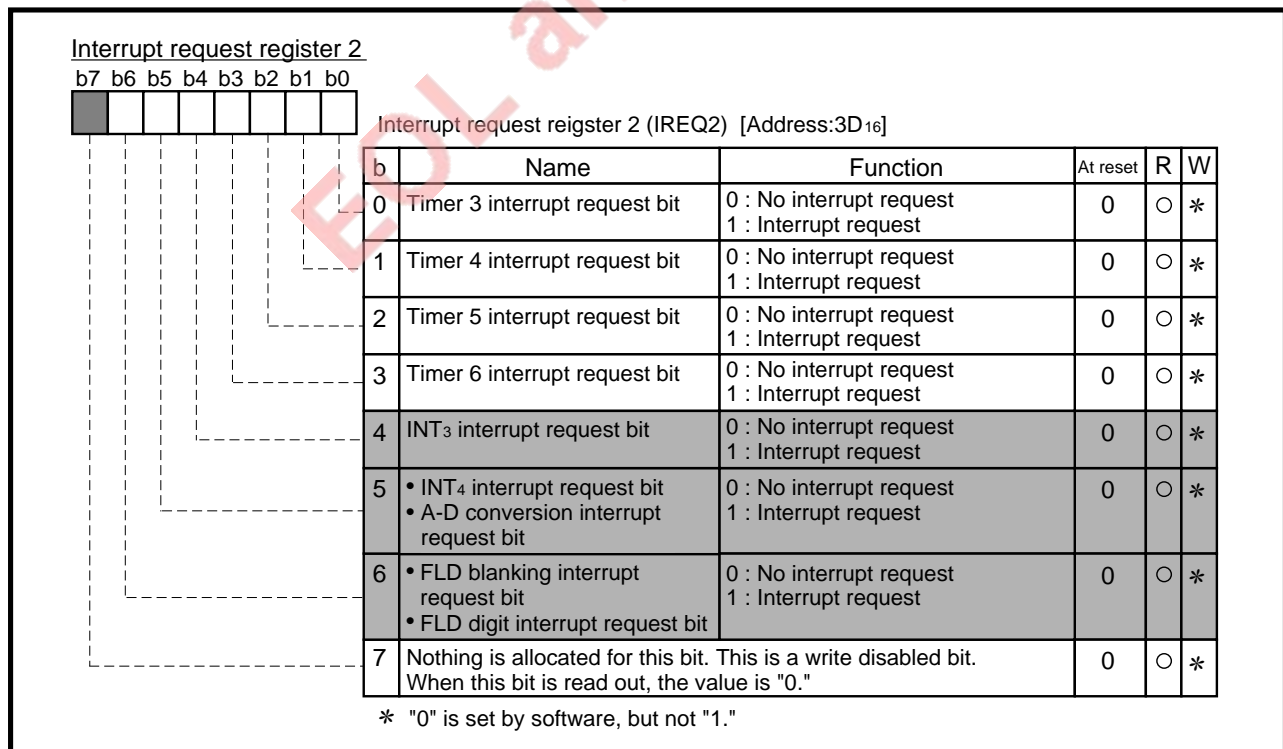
Interrupt request register 2
b7 b6 b5 b4 b3 b2 b1 b0

Interrupt request reigster 2 (IREQ2) [Address:3D$_{16}$]

| b | Name | Function | At reset | R | W |
|---|---|---|---|---|---|
| 0 | Timer 3 interrupt request bit | 0 : No interrupt request 1 : Interrupt request | 0 | ○ | ∗ |
| 1 | Timer 4 interrupt request bit | 0 : No interrupt request 1 : Interrupt request | 0 | ○ | ∗ |
| 2 | Timer 5 interrupt request bit | 0 : No interrupt request 1 : Interrupt request | 0 | ○ | ∗ |
| 3 | Timer 6 interrupt request bit | 0 : No interrupt request 1 : Interrupt request | 0 | ○ | ∗ |
| 4 | INT$_3$ interrupt request bit | 0 : No interrupt request 1 : Interrupt request | 0 | ○ | ∗ |
| 5 | • INT$_4$ interrupt request bit • A-D conversion interrupt request bit | 0 : No interrupt request 1 : Interrupt request | 0 | ○ | ∗ |
| 6 | • FLD blanking interrupt request bit • FLD digit interrupt request bit | 0 : No interrupt request 1 : Interrupt request | 0 | ○ | ∗ |
| 7 | Nothing is allocated for this bit. This is a write disabled bit. When this bit is read out, the value is "0." | | 0 | ○ | ∗ |

∗ "0" is set by software, but not "1."

EOL a